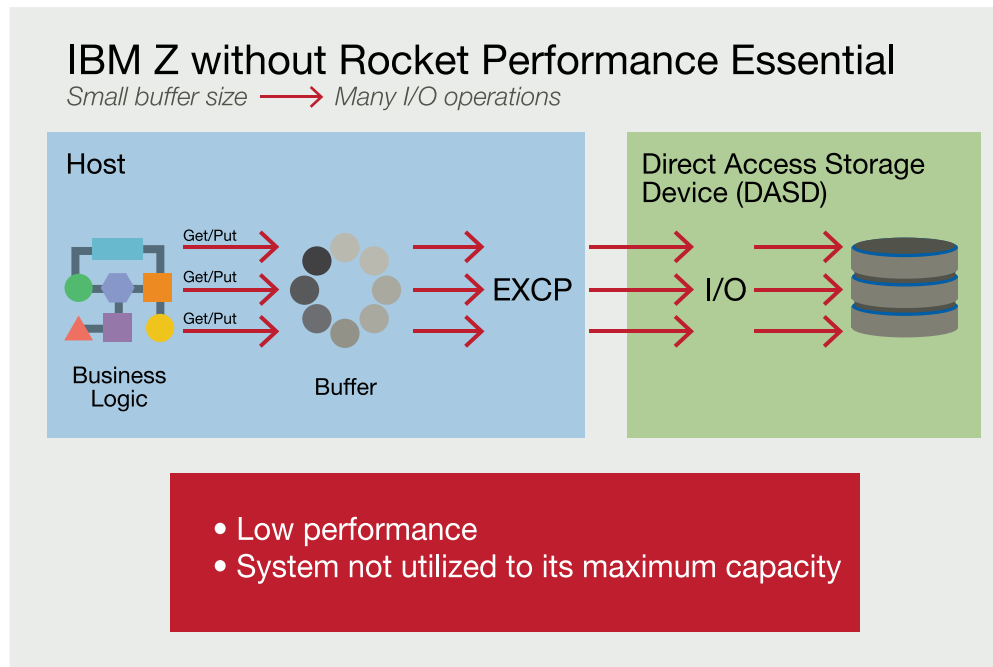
IBM Z without Rocket Performance Essential

Small buffer size → Many I/O operations

Host

Get/Put

Get/Put

Get/Put

Business Logic

Buffer

EXCP

Direct Access Storage Device (DASD)

I/O

• Low performance
• System not utilized to its maximum capacity